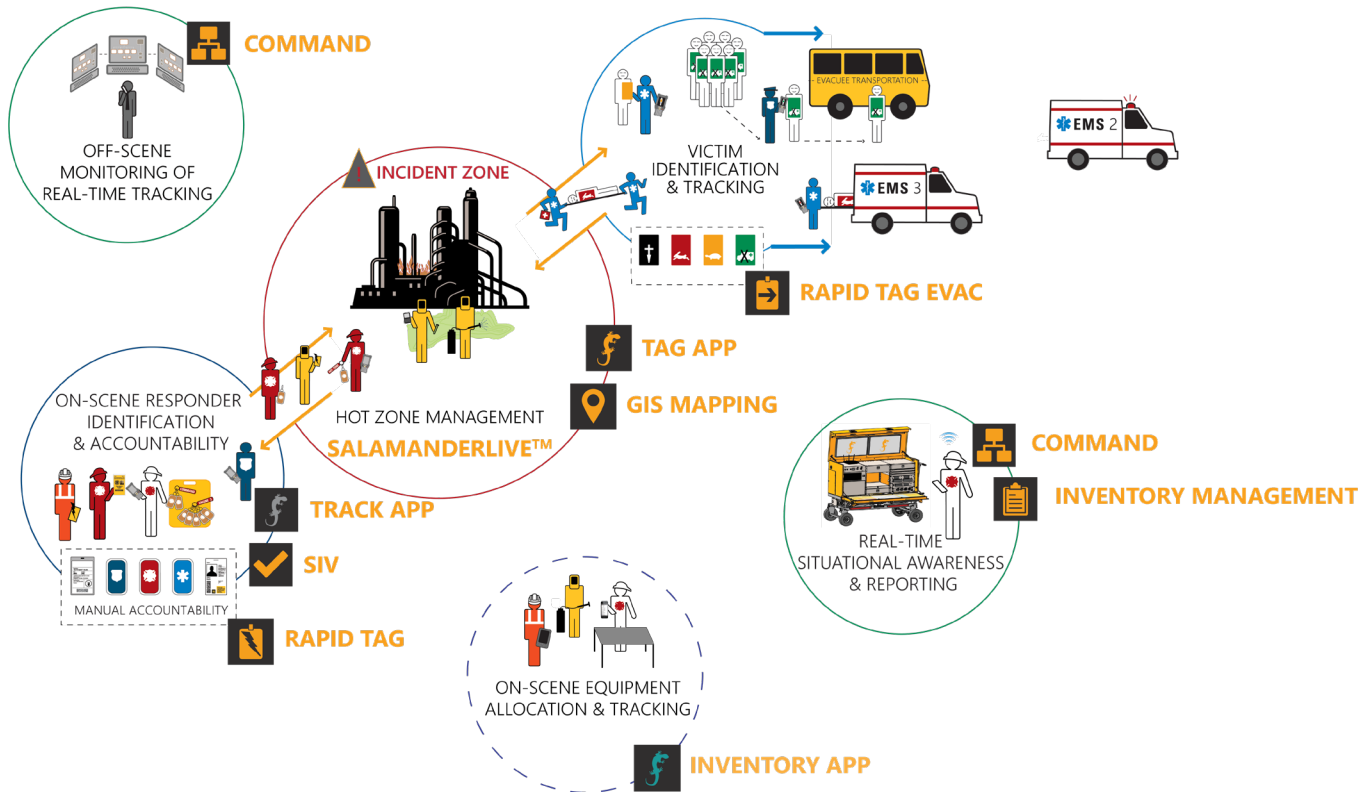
COMMAND

OFF-SCENE MONITORING OF REAL-TIME TRACKING

INCIDENT ZONE

EVACUEE TRANSPORTATION

VICTIM IDENTIFICATION & TRACKING

EMS 2

EMS 3

RAPID TAG EVAC

TAG APP

GIS MAPPING

ON-SCENE RESPONDER IDENTIFICATION & ACCOUNTABILITY

HOT ZONE MANAGEMENT

SALAMANDERLIVE™

TRACK APP

SIV

MANUAL ACCOUNTABILITY

RAPID TAG

COMMAND

INVENTORY MANAGEMENT

REAL-TIME SITUATIONAL AWARENESS & REPORTING

ON-SCENE EQUIPMENT ALLOCATION & TRACKING

INVENTORY APP